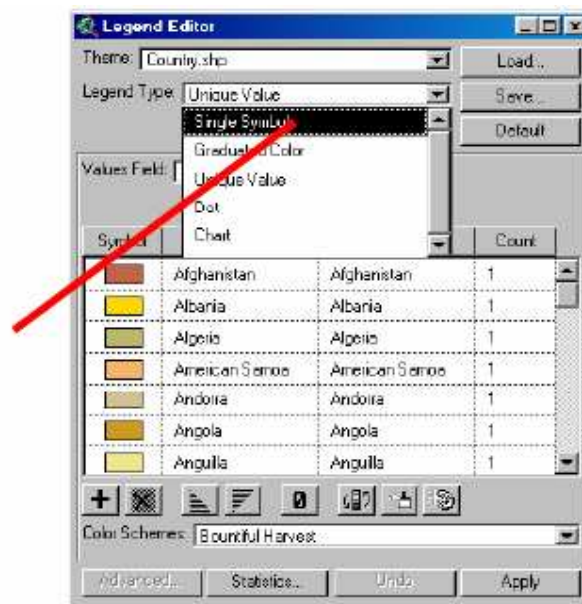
Legend Editor

Theme: Country.shp
Load...
Legend Type: Unique Value
Save...
Default

Single Symbol
Graduated Color
Unique Value
Dot
Chart

Values Field:

| Symbol | | | Count |
|---|---|---|---|
| | Afghanistan | Afghanistan | 1 |
| | Albania | Albania | 1 |
| | Algeria | Algeria | 1 |
| | American Samoa | American Samoa | 1 |
| | Andorra | Andorra | 1 |
| | Angola | Angola | 1 |
| | Anguilla | Anguilla | 1 |

0

Color Schemes: Bountiful Harvest

Advanced...
Statistics...
Undo
Apply